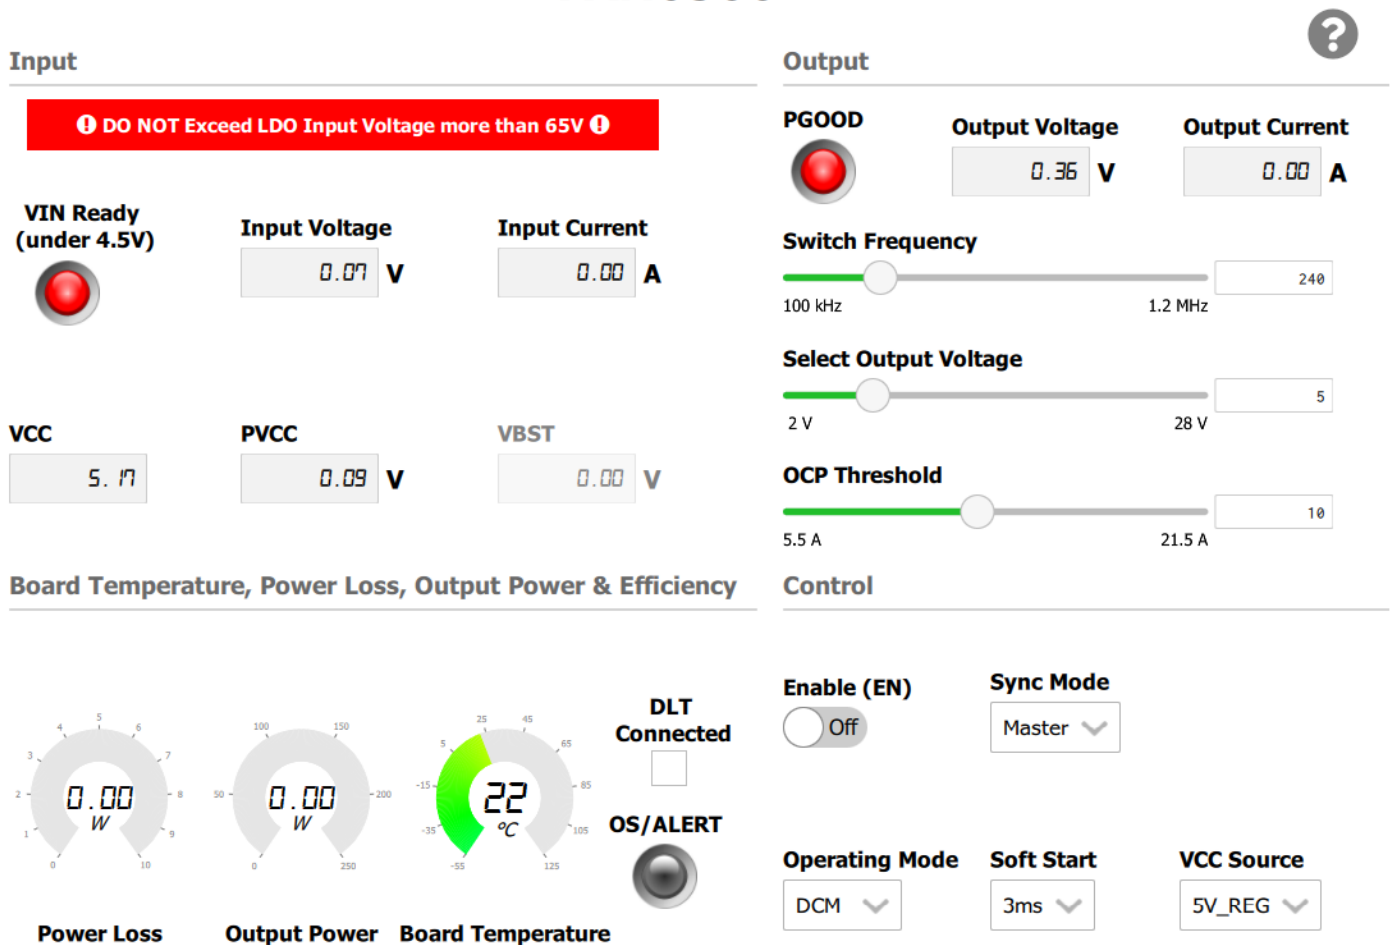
Input

DO NOT Exceed LDO Input Voltage more than 65V

VIN Ready (under 4.5V)

Input Voltage
0.07 V

Input Current
0.00 A

VCC
5.17

PVCC
0.09 V

VBST
0.00 V

Output

PGOOD

Output Voltage
0.36 V

Output Current
0.00 A

Switch Frequency
240
100 kHz 1.2 MHz

Select Output Voltage
5
2 V 28 V

OCP Threshold
10
5.5 A 21.5 A

Board Temperature, Power Loss, Output Power & Efficiency

0 1 2 3 4 5 6 7 8 9 10
0.00
W

0 50 100 150 200 250
0.00
W

-55 -35 -15 5 25 45 65 85 105 125
22
°C

DLT Connected

OS/ALERT

Power Loss
Output Power
Board Temperature

Control

Enable (EN)
Off

Sync Mode
Master

Operating Mode
DCM

Soft Start
3ms

VCC Source
5V_REG